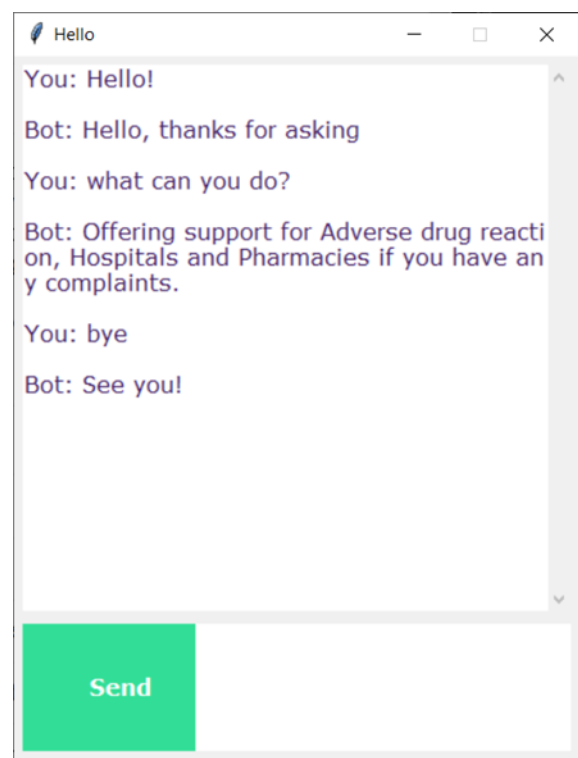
Hello

You: Hello!

Bot: Hello, thanks for asking

You: what can you do?

Bot: Offering support for Adverse drug reaction, Hospitals and Pharmacies if you have any complaints.

You: bye

Bot: See you!

Send